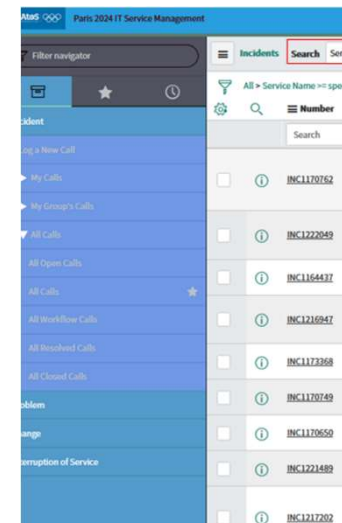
Atos Paris 2024 IT Service Management

Filter navigator

cident

Log a New Call

My Calls

My Group's Calls

All Calls

All Open Calls

All Calls

All Workflow Calls

All Resolved Calls

All Closed Calls

oblem

ange

erruption of Service

Incidents Search Se

All > Service Name >= spe

Number

Search

INC1170762

INC1222049

INC1164437

INC1216947

INC1173368

INC1170749

INC1170650

INC1221489

INC1217202